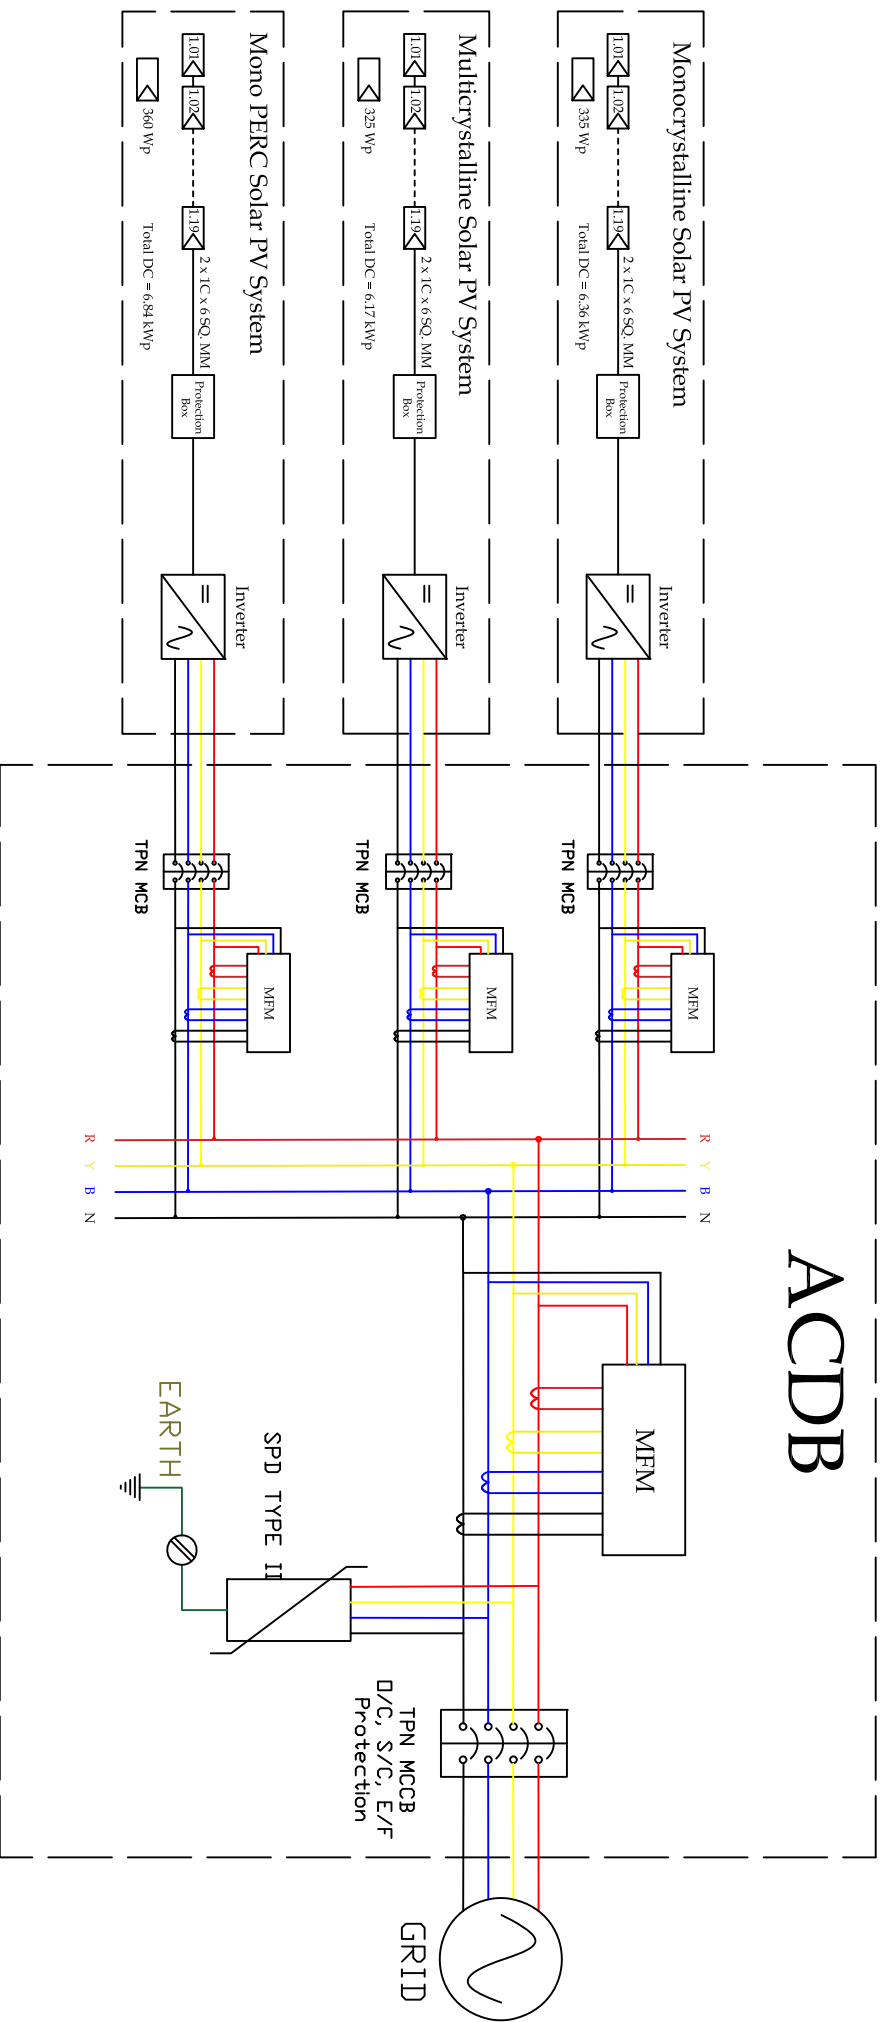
Monocrystalline Solar PV System
1.01 1.02 1.19
335 Wp
Total DC = 6.36 kWp
2 x 1C x 6 SQ. MM
Protection Box
Inverter

Multicrystalline Solar PV System
1.01 1.02 1.19
325 Wp
Total DC = 6.17 kWp
2 x 1C x 6 SQ. MM
Protection Box
Inverter

Mono PERC Solar PV System
1.01 1.02 1.19
360 Wp
Total DC = 6.84 kWp
2 x 1C x 6 SQ. MM
Protection Box
Inverter

TPN MCB
TPN MCB
TPN MCB
MFM
MFM
MFM
R Y B N
R Y B N

ACDB
MFM
EARTH
SPD TYPE II
TPN MCCB
O/C, S/C, E/F
Protection
GRID